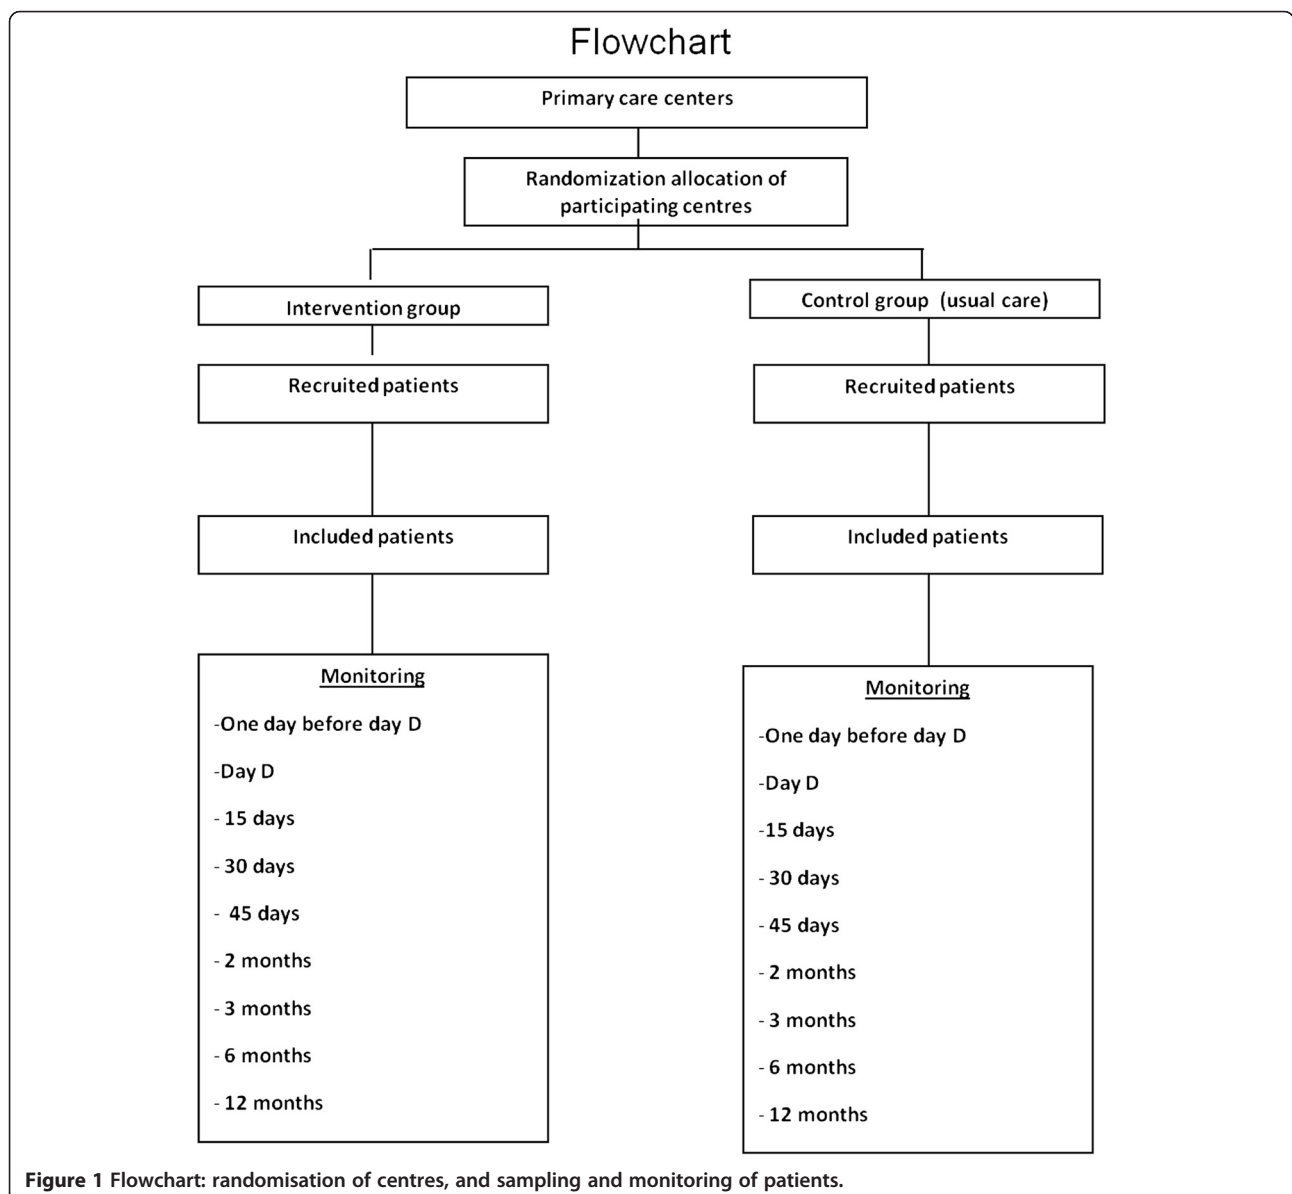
Flowchart

Primary care centers

Randomization allocation of participating centres

Intervention group

Recruited patients

Included patients

Monitoring

-One day before day D

-Day D

- 15 days

- 30 days

- 45 days

- 2 months

- 3 months

- 6 months

- 12 months

Control group (usual care)

Recruited patients

Included patients

Monitoring

-One day before day D

-Day D

-15 days

- 30 days

- 45 days

- 2 months

- 3 months

- 6 months

- 12 months

Figure 1 Flowchart: randomisation of centres, and sampling and monitoring of patients.